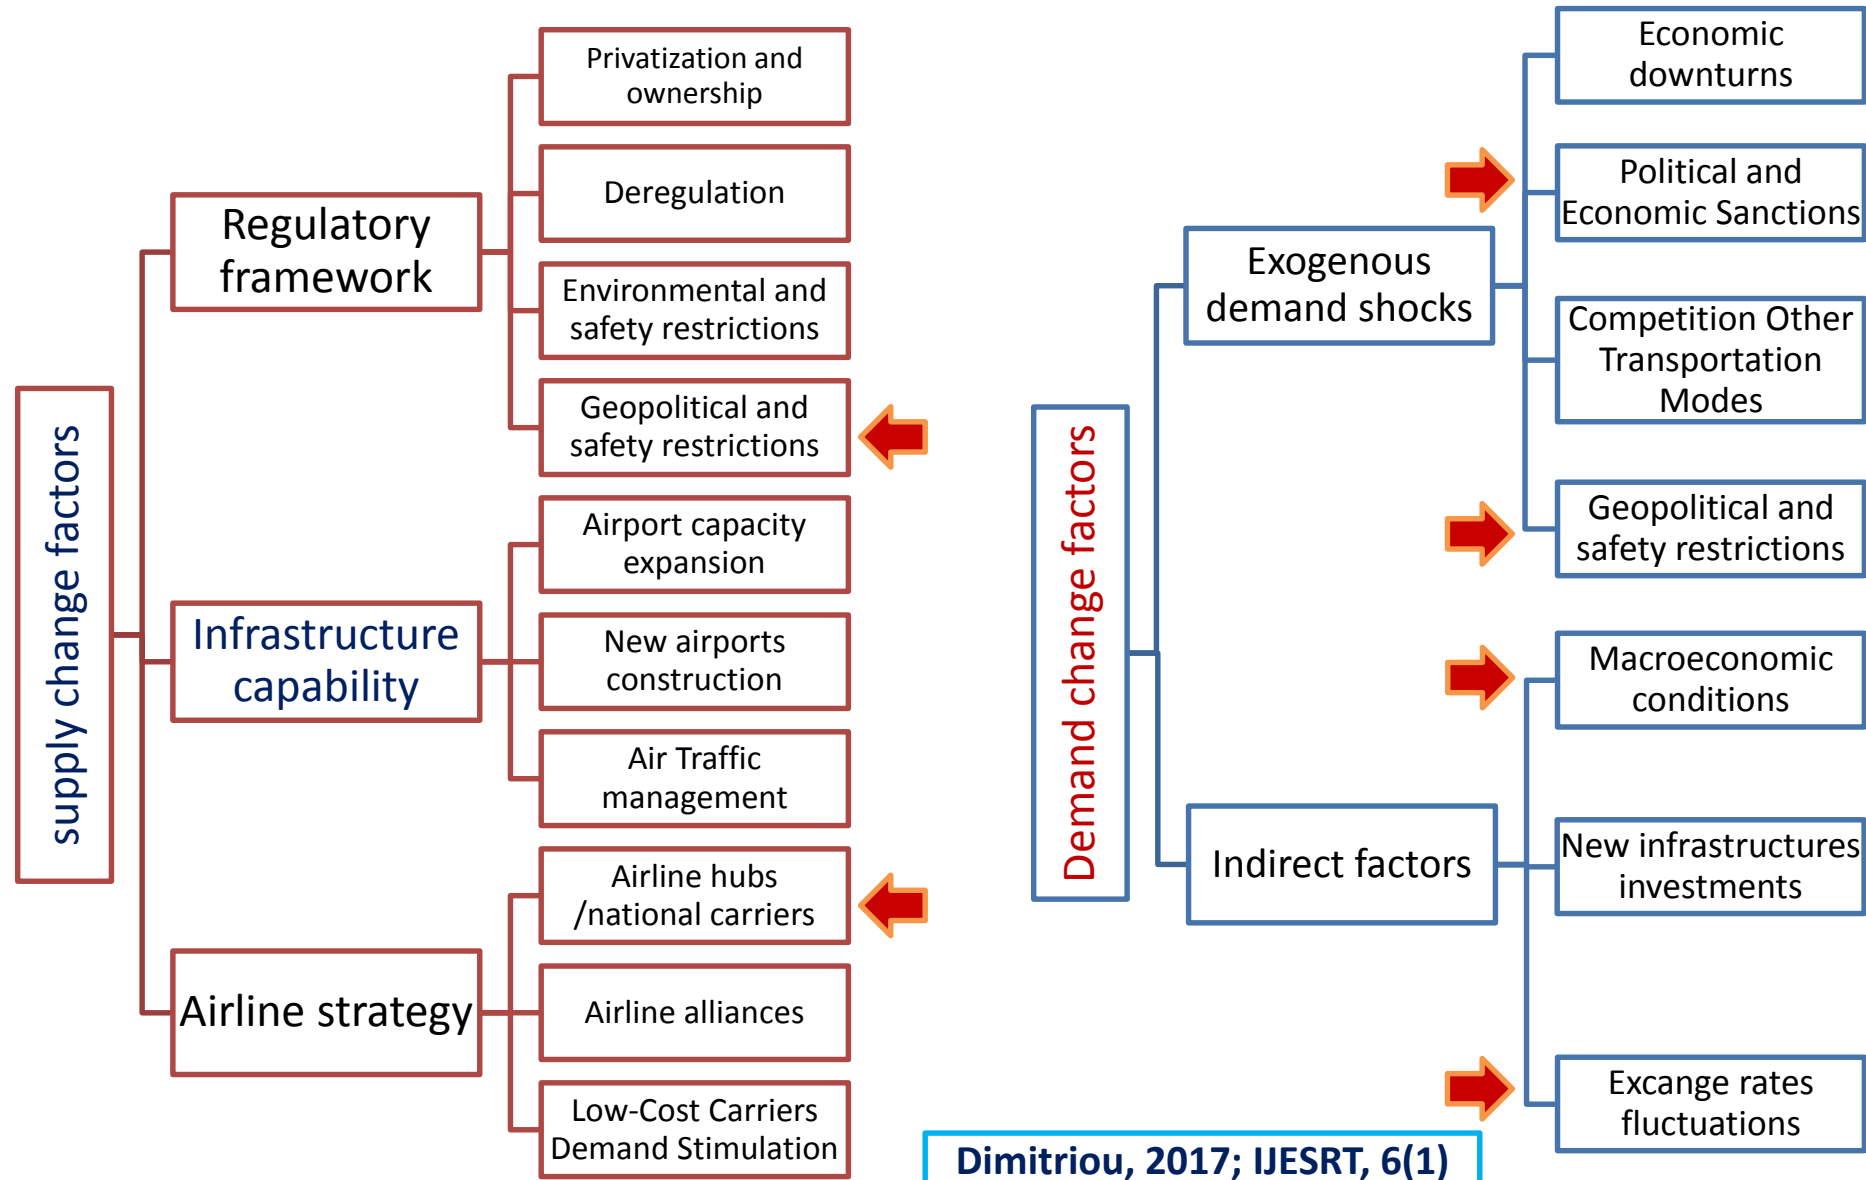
supply change factors

Regulatory framework

Privatization and ownership

Deregulation

Environmental and safety restrictions

Geopolitical and safety restrictions

Infrastructure capability

Airport capacity expansion

New airports construction

Air Traffic management

Airline strategy

Airline hubs /national carriers

Airline alliances

Low-Cost Carriers Demand Stimulation

Demand change factors

Exogenous demand shocks

Economic downturns

Political and Economic Sanctions

Competition Other Transportation Modes

Geopolitical and safety restrictions

Indirect factors

Macroeconomic conditions

New infrastructures investments

Excange rates fluctuations

Dimitriou, 2017; IJESRT, 6(1)